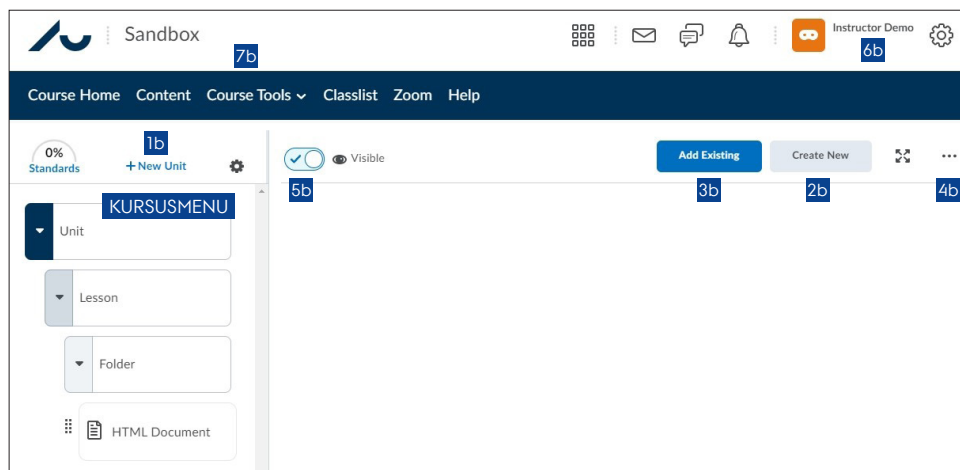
Sandbox

7b

Instructor Demo

6b

Course Home Content Course Tools Classlist Zoom Help

0%
Standards

+ New Unit

1b

KURSUSMENU

Unit

Lesson

Folder

HTML Document

Visible

5b

Add Existing

3b

Create New

2b

4b